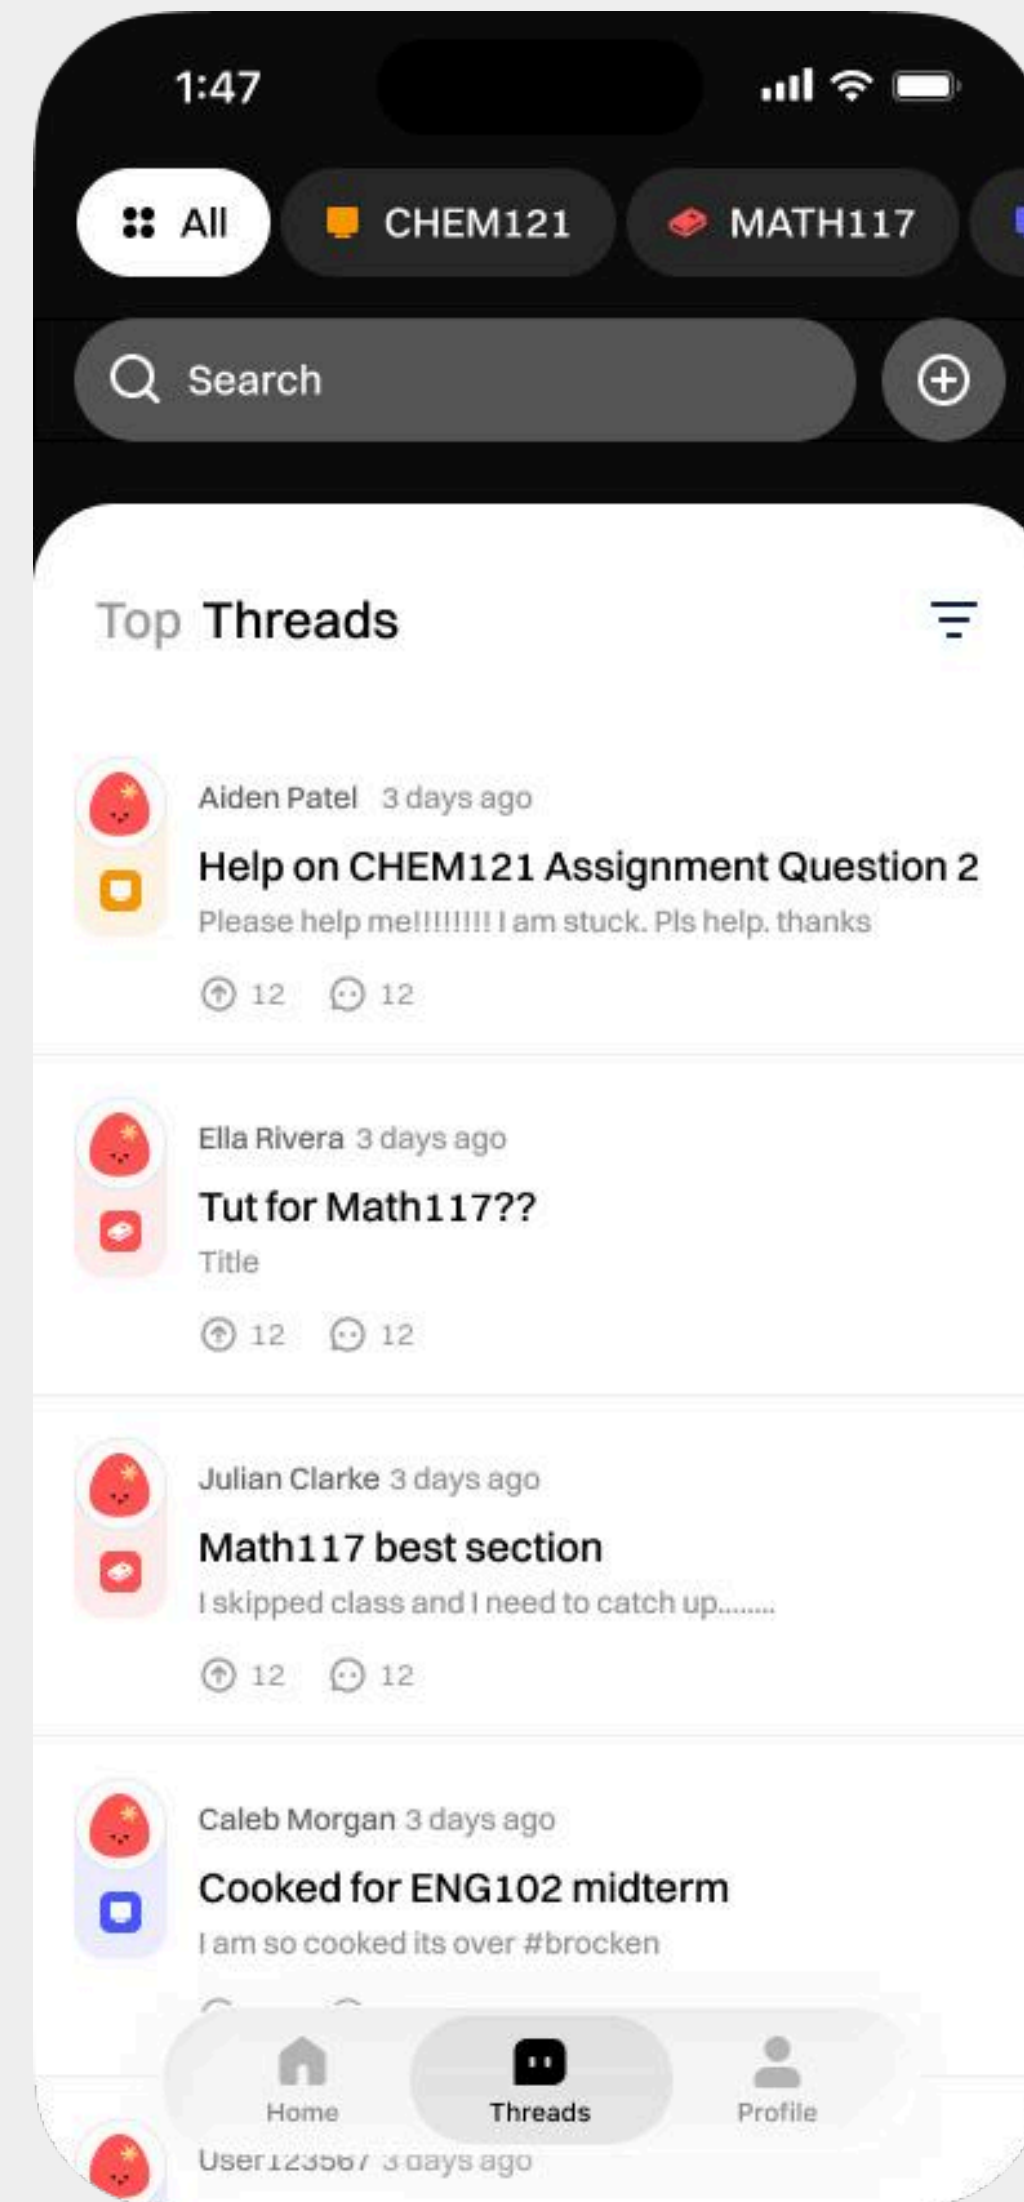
1:47

All
CHEM121
MATH117

Search

Top Threads

Aiden Patel 3 days ago
Help on CHEM121 Assignment Question 2
Please help me!!!!!!!! I am stuck. Pls help. thanks
12 12

Ella Rivera 3 days ago
Tut for Math117??
Title
12 12

Julian Clarke 3 days ago
Math117 best section
I skipped class and I need to catch up........
12 12

Caleb Morgan 3 days ago
Cooked for ENG102 midterm
I am so cooked its over #brocken

Home
Threads
Profile

User123567 3 days ago